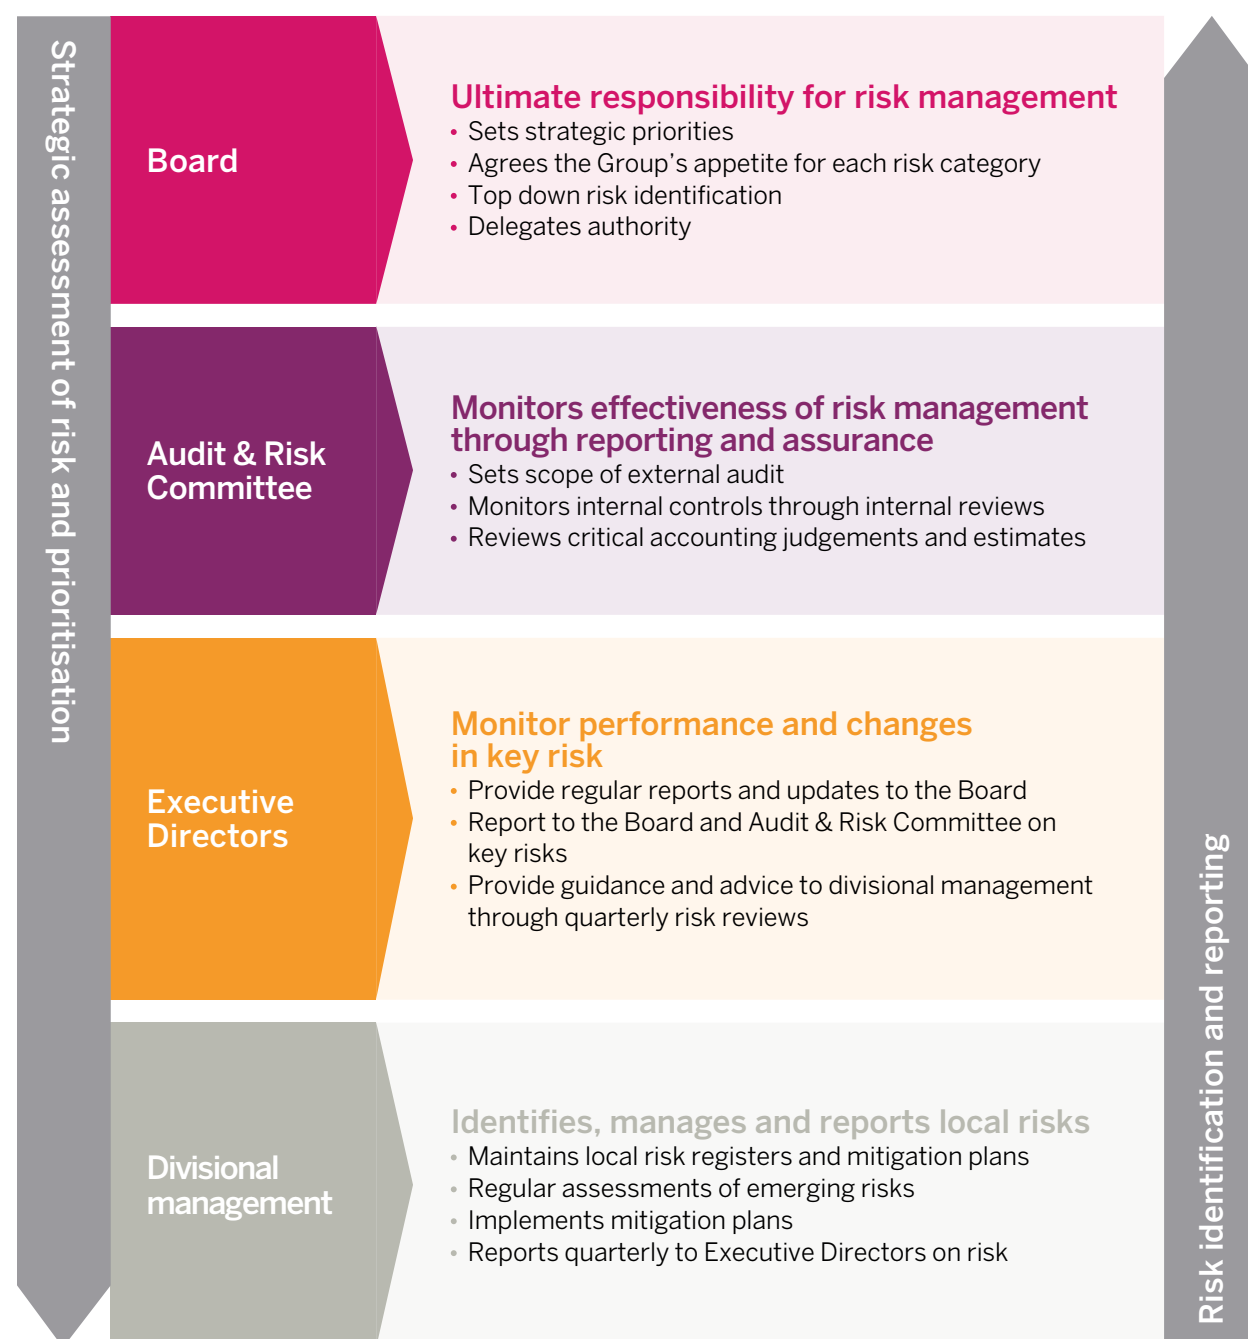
Strategic assessment of risk and prioritisation

Board

Ultimate responsibility for risk management
• Sets strategic priorities
• Agrees the Group's appetite for each risk category
• Top down risk identification
• Delegates authority

Audit & Risk Committee

Monitors effectiveness of risk management through reporting and assurance
• Sets scope of external audit
• Monitors internal controls through internal reviews
• Reviews critical accounting judgements and estimates

Executive Directors

Monitor performance and changes in key risk
• Provide regular reports and updates to the Board
• Report to the Board and Audit & Risk Committee on key risks
• Provide guidance and advice to divisional management through quarterly risk reviews

Divisional management

Identifies, manages and reports local risks
• Maintains local risk registers and mitigation plans
• Regular assessments of emerging risks
• Implements mitigation plans
• Reports quarterly to Executive Directors on risk

Risk identification and reporting